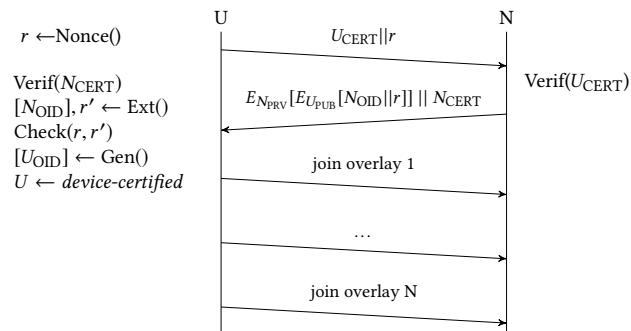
U N

$r \leftarrow$Nonce()

$U_{\text{CERT}}||r$

Verif($U_{\text{CERT}}$)

Verif($N_{\text{CERT}}$)
$[N_{\text{OID}}], r' \leftarrow$ Ext()
Check($r, r'$)
$[U_{\text{OID}}] \leftarrow$ Gen()
$U \leftarrow$ *device-certified*

$E_{N_{\text{PRV}}}[E_{U_{\text{PUB}}}[N_{\text{OID}}||r]] \;||\; N_{\text{CERT}}$

join overlay 1

…

join overlay N